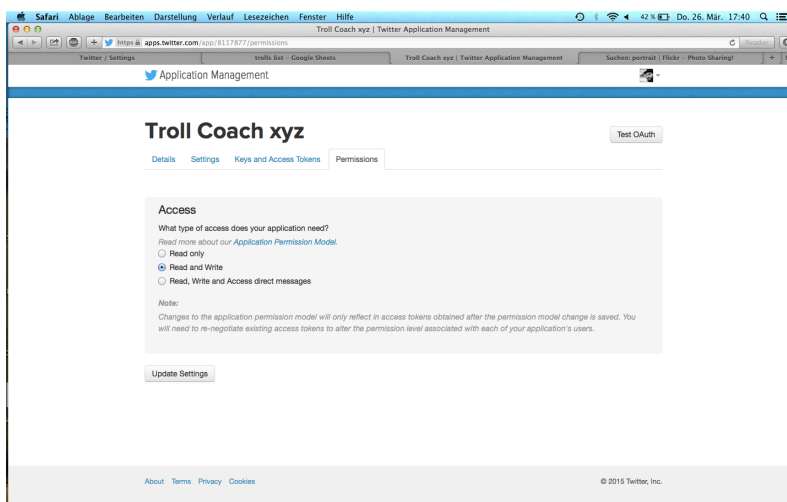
Safari Ablage Bearbeiten Darstellung Verlauf Lesezeichen Fenster Hilfe
42 % Do. 26. Mär. 17:40
Troll Coach xyz | Twitter Application Management
https apps.twitter.com/app/8117877/permissions
Reader
Twitter / Settings
trolls list - Google Sheets
Troll Coach xyz | Twitter Application Management
Suchen: portrait | Flickr - Photo Sharing!

Application Management

Troll Coach xyz

Test OAuth

Details Settings Keys and Access Tokens Permissions

Access

What type of access does your application need?

Read more about our Application Permission Model.

Read only

Read and Write

Read, Write and Access direct messages

Note:

Changes to the application permission model will only reflect in access tokens obtained after the permission model change is saved. You will need to re-negotiate existing access tokens to alter the permission level associated with each of your application's users.

Update Settings

About Terms Privacy Cookies

© 2015 Twitter, Inc.